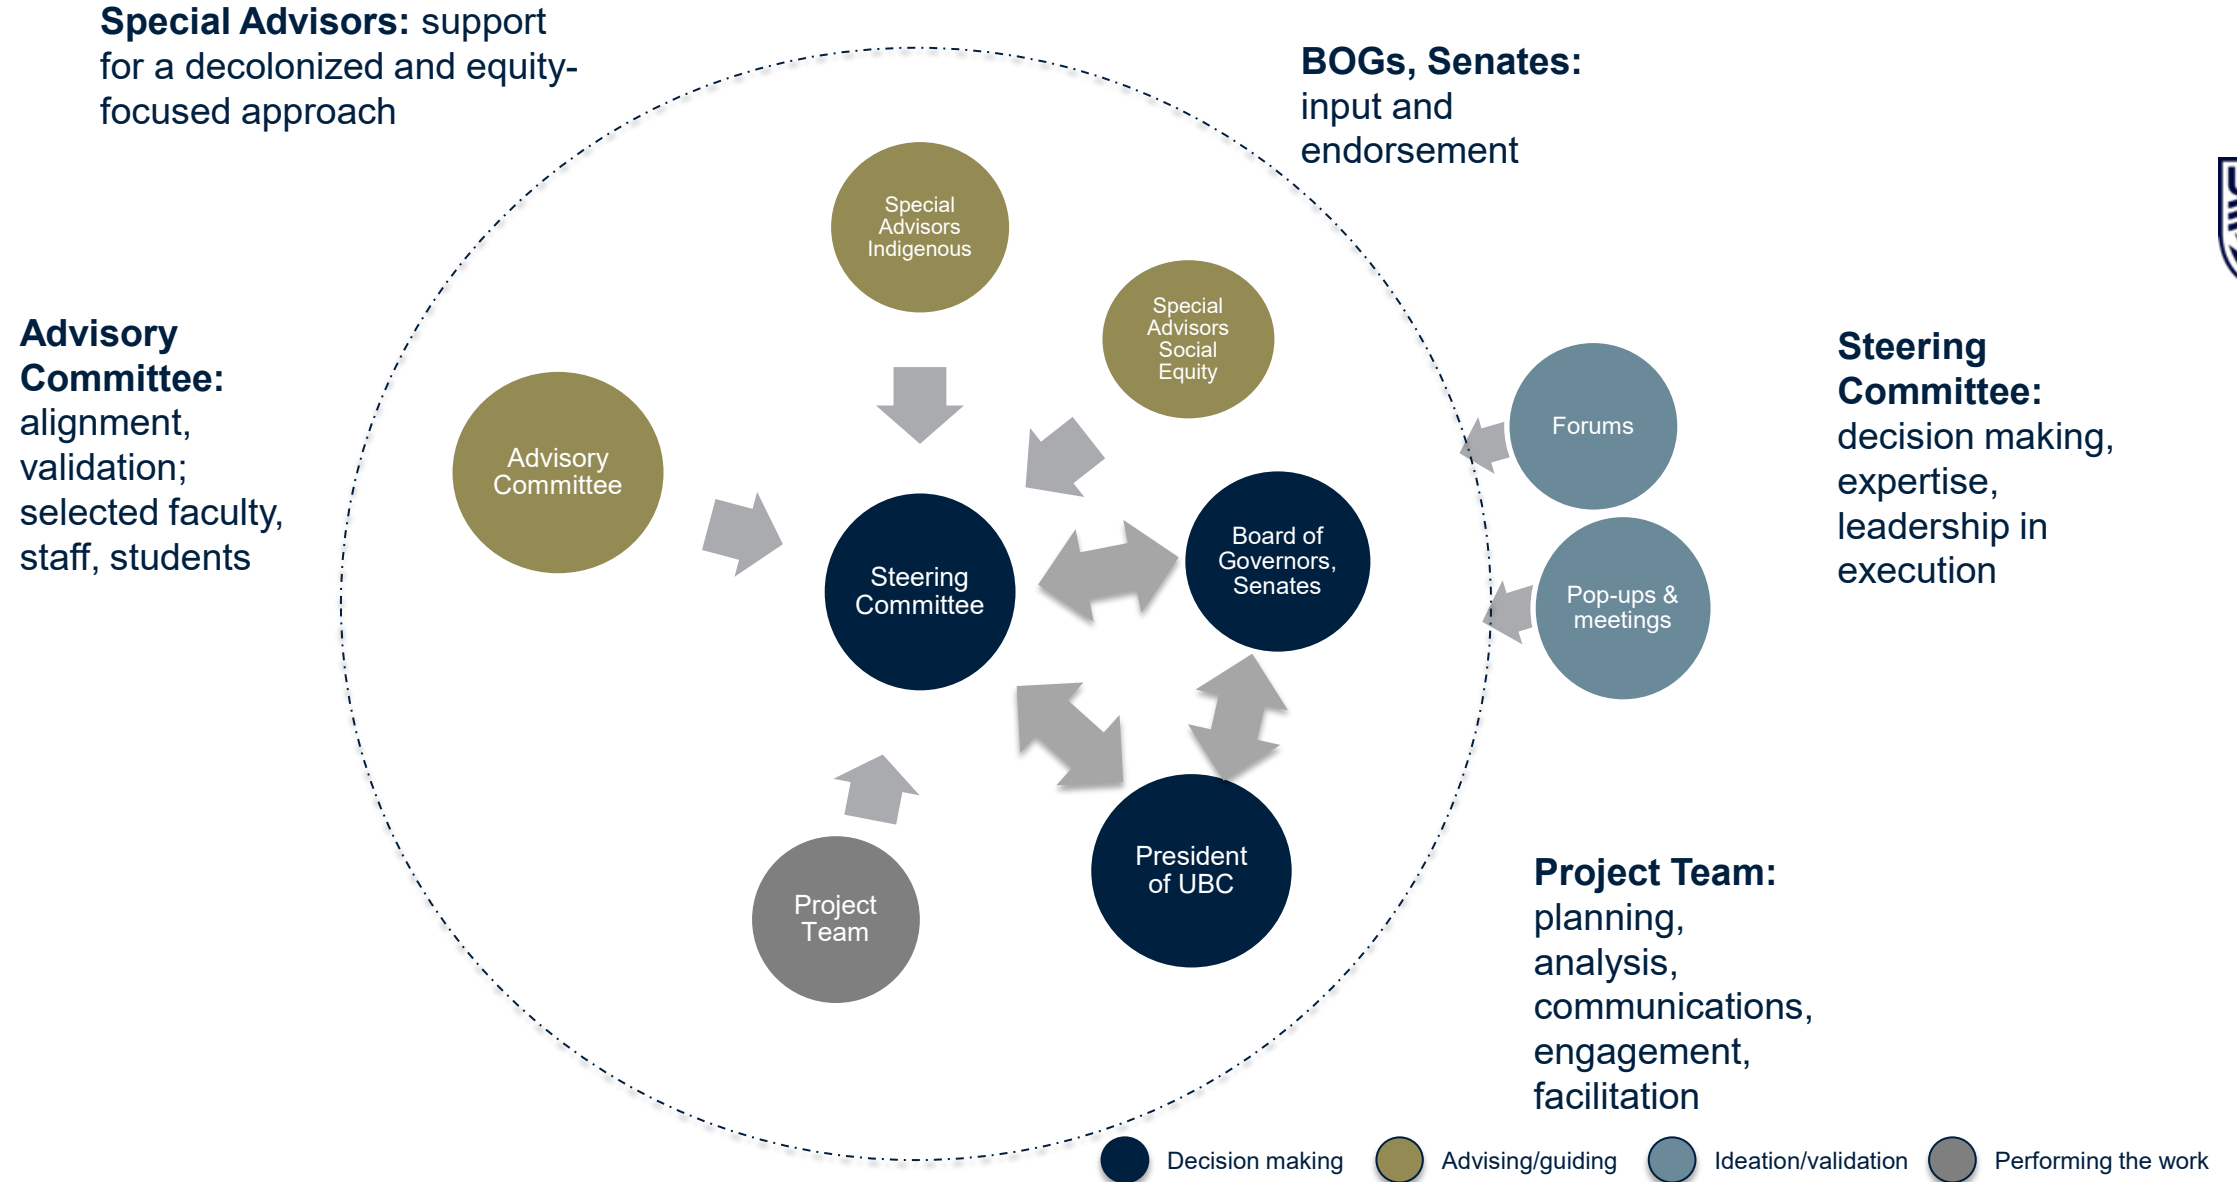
**Special Advisors:** support for a decolonized and equity-focused approach

**BOGs, Senates:** input and endorsement

**Advisory Committee:** alignment, validation; selected faculty, staff, students

Special Advisors Indigenous

Special Advisors Social Equity

Advisory Committee

Steering Committee

Board of Governors, Senates

Forums

Pop-ups & meetings

**Steering Committee:** decision making, expertise, leadership in execution

Project Team

President of UBC

**Project Team:** planning, analysis, communications, engagement, facilitation

Decision making Advising/guiding Ideation/validation Performing the work